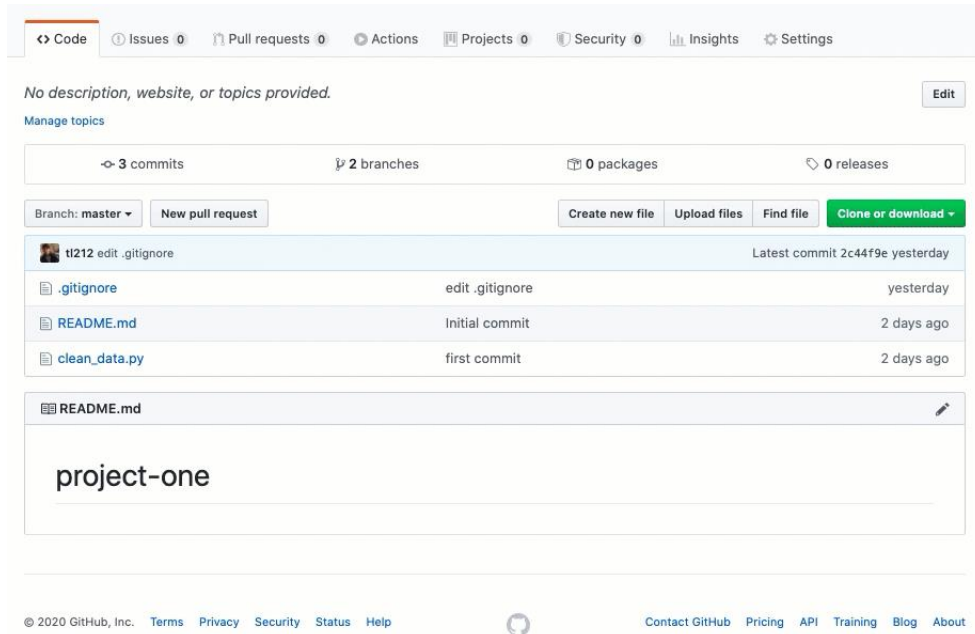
<> Code Issues 0 Pull requests 0 Actions Projects 0 Security 0 Insights Settings

No description, website, or topics provided.

Edit

Manage topics

3 commits 2 branches 0 packages 0 releases

Branch: master ▾ New pull request Create new file Upload files Find file Clone or download ▾

tl212 edit .gitignore Latest commit 2c44f9e yesterday

| | | |
|---|---|---|
| .gitignore | edit .gitignore | yesterday |
| README.md | Initial commit | 2 days ago |
| clean_data.py | first commit | 2 days ago |

README.md

project-one

© 2020 GitHub, Inc. Terms Privacy Security Status Help Contact GitHub Pricing API Training Blog About